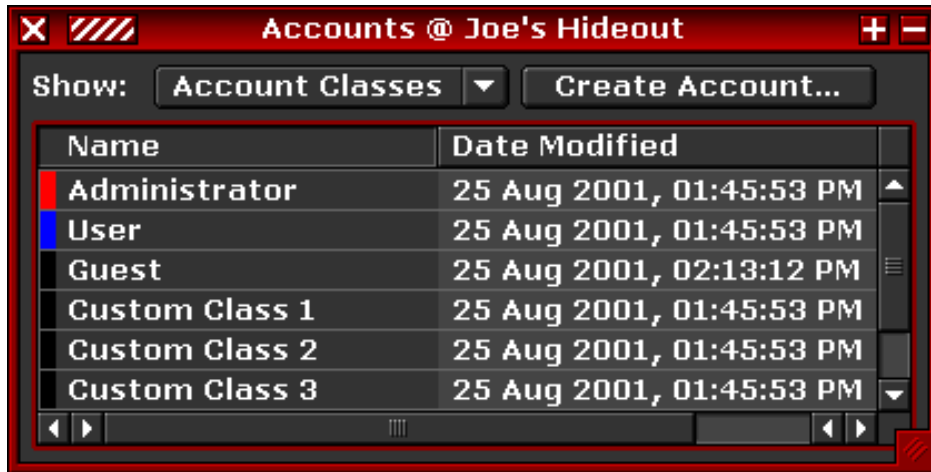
Accounts @ Joe's Hideout

Show: Account Classes Create Account...

| Name | Date Modified |
|---|---|
| Administrator | 25 Aug 2001, 01:45:53 PM |
| User | 25 Aug 2001, 01:45:53 PM |
| Guest | 25 Aug 2001, 02:13:12 PM |
| Custom Class 1 | 25 Aug 2001, 01:45:53 PM |
| Custom Class 2 | 25 Aug 2001, 01:45:53 PM |
| Custom Class 3 | 25 Aug 2001, 01:45:53 PM |